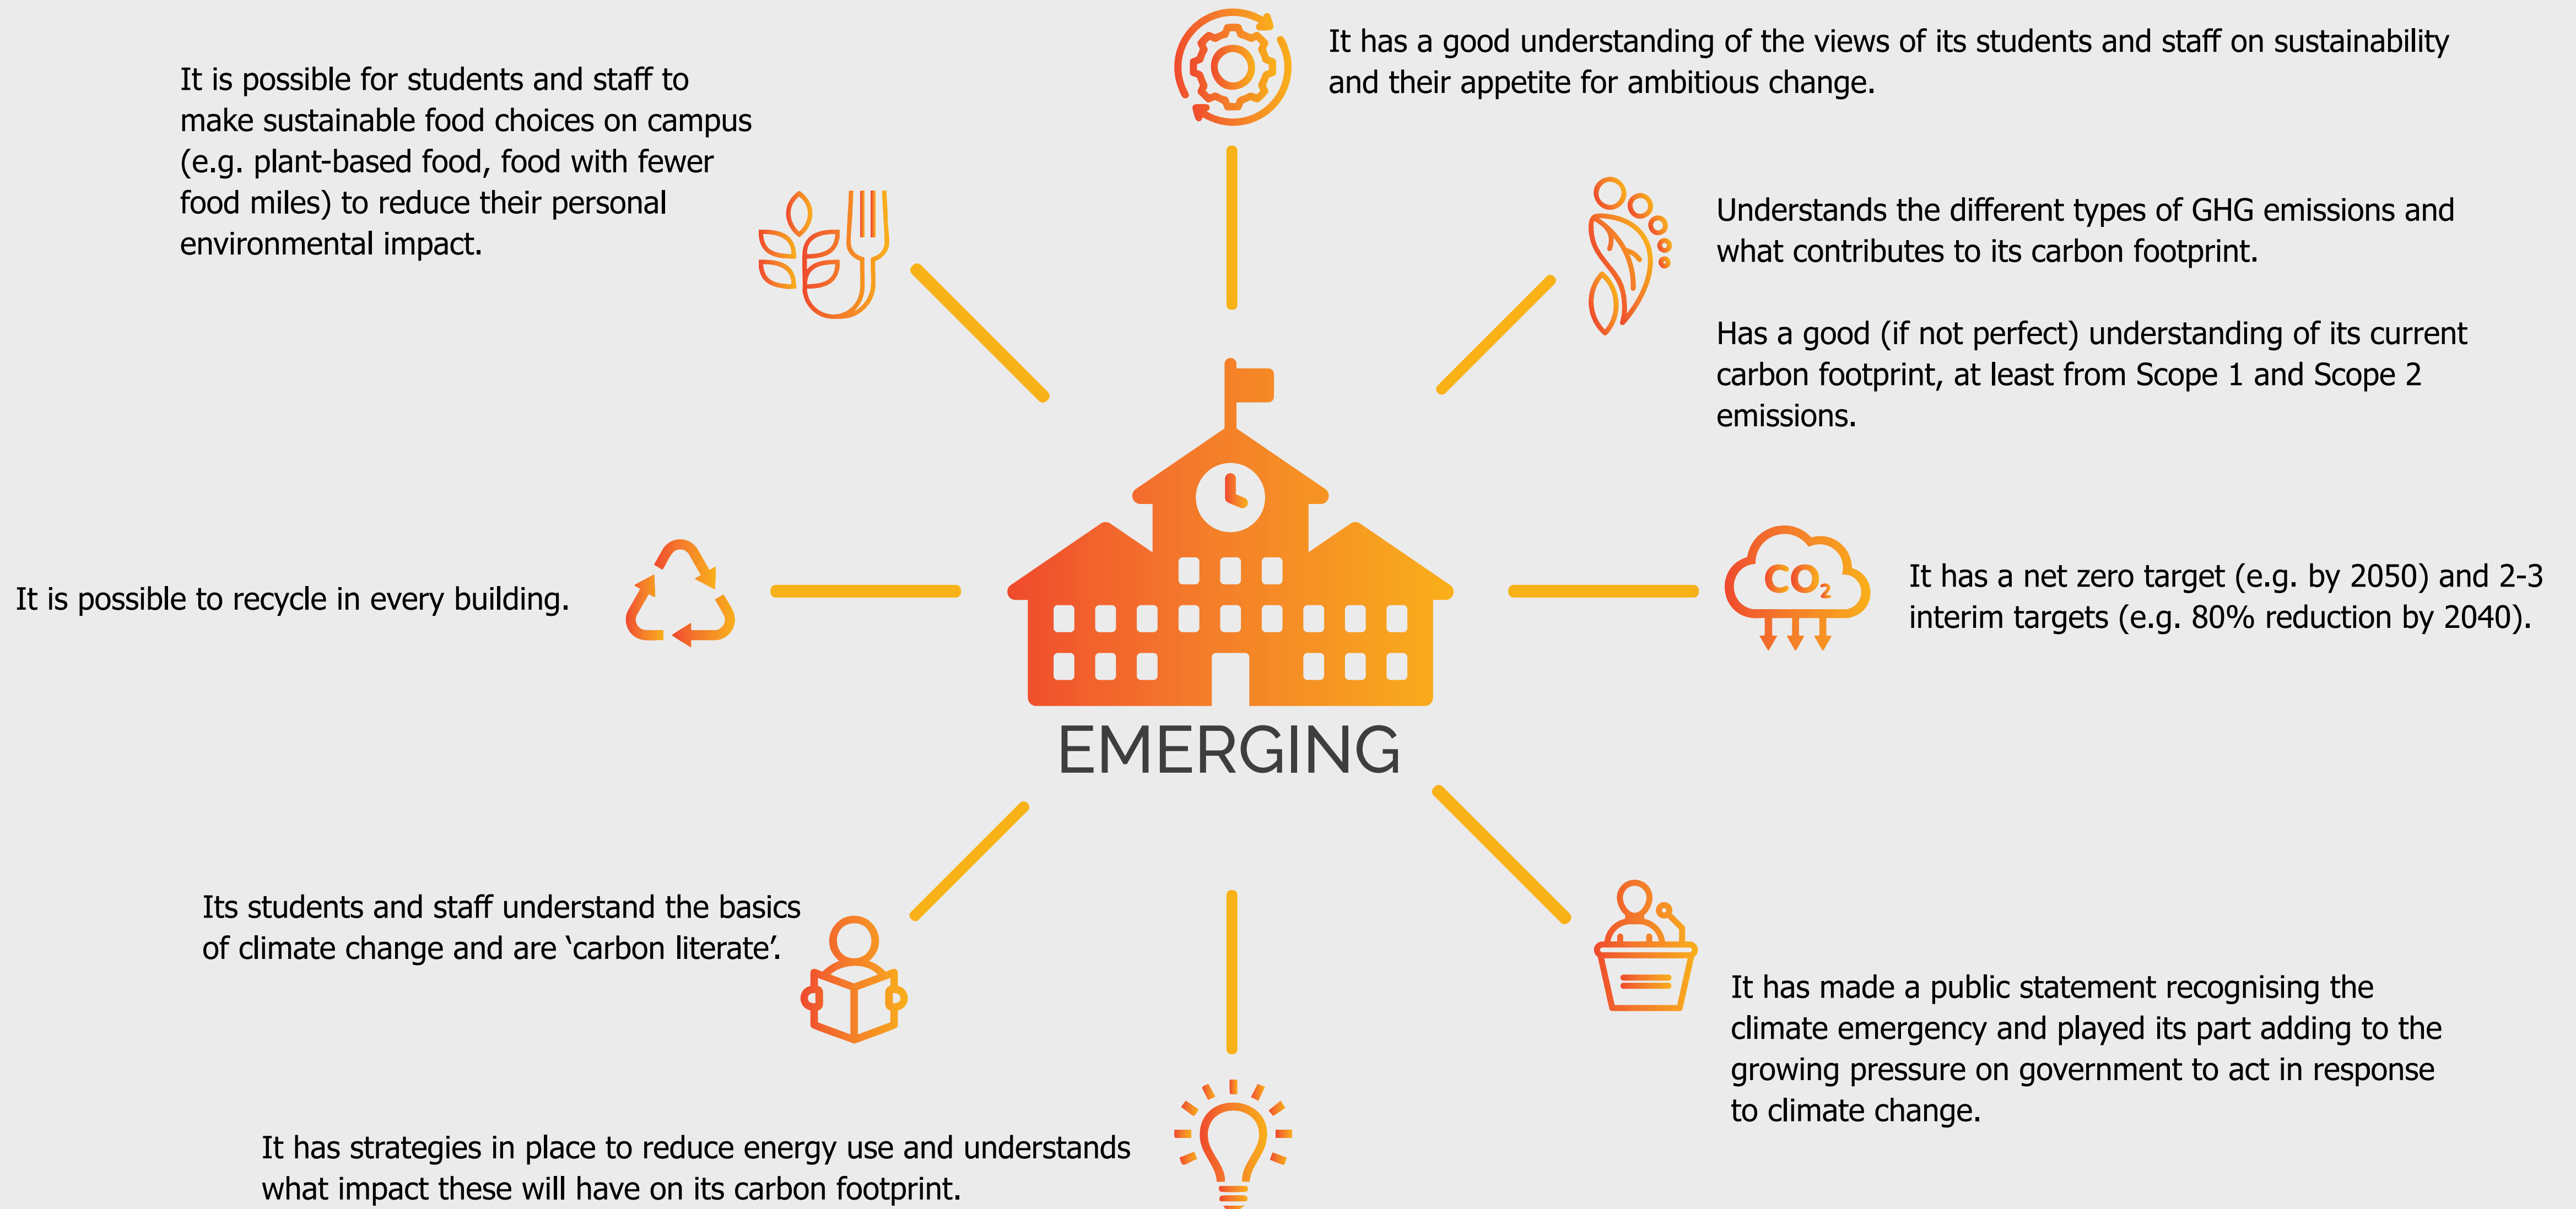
It has a good understanding of the views of its students and staff on sustainability and their appetite for ambitious change.

It is possible for students and staff to make sustainable food choices on campus (e.g. plant-based food, food with fewer food miles) to reduce their personal environmental impact.

Understands the different types of GHG emissions and what contributes to its carbon footprint.

Has a good (if not perfect) understanding of its current carbon footprint, at least from Scope 1 and Scope 2 emissions.

It is possible to recycle in every building.

$CO_2$

It has a net zero target (e.g. by 2050) and 2-3 interim targets (e.g. 80% reduction by 2040).

EMERGING

Its students and staff understand the basics of climate change and are ‘carbon literate’.

It has made a public statement recognising the climate emergency and played its part adding to the growing pressure on government to act in response to climate change.

It has strategies in place to reduce energy use and understands what impact these will have on its carbon footprint.